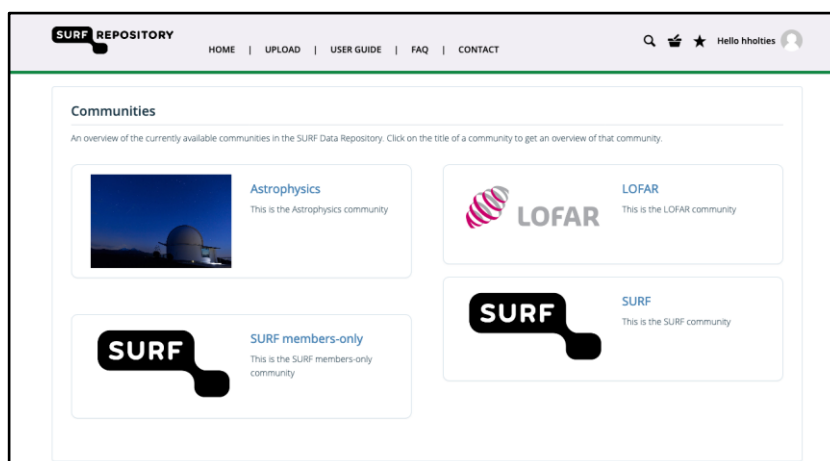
SURF REPOSITORY

HOME | UPLOAD | USER GUIDE | FAQ | CONTACT

Hello hholties

Communities

An overview of the currently available communities in the SURF Data Repository. Click on the title of a community to get an overview of that community.

Astrophysics
This is the Astrophysics community

LOFAR
LOFAR
This is the LOFAR community

SURF
SURF
This is the SURF community

SURF
SURF members-only
This is the SURF members-only community